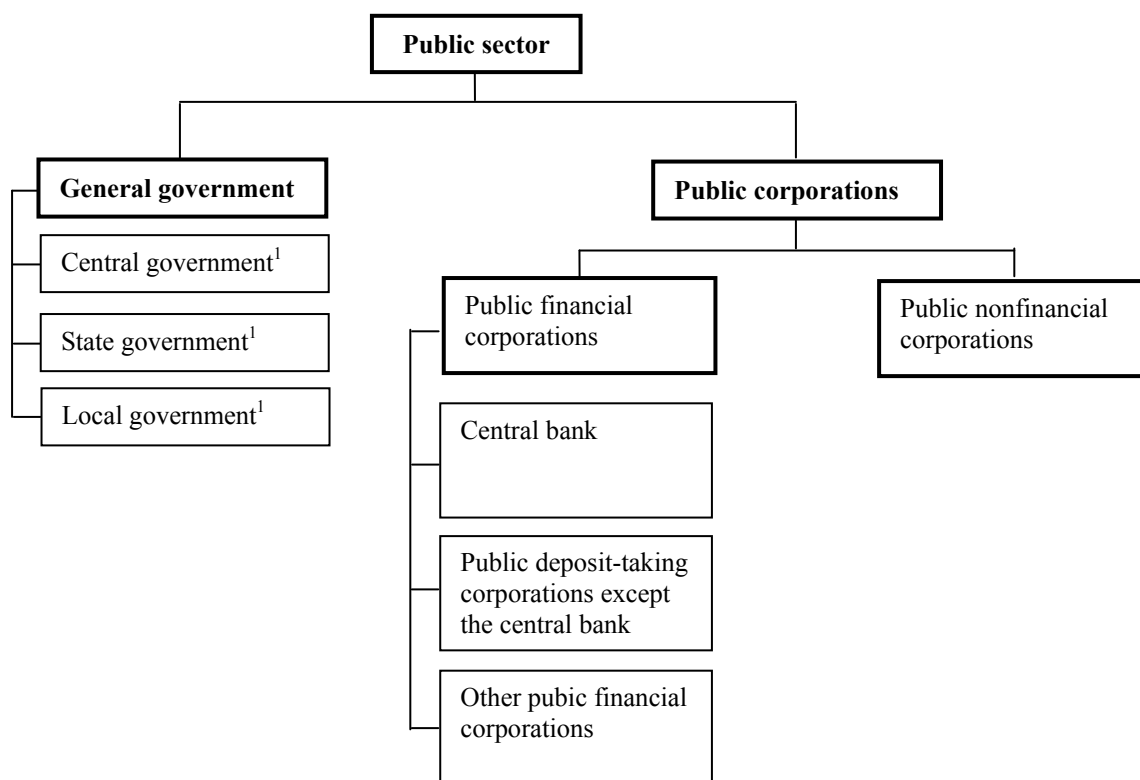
**Public sector**

**General government**

Central government$^1$

State government$^1$

Local government$^1$

**Public corporations**

Public financial corporations

Central bank

Public deposit-taking corporations except the central bank

Other pubic financial corporations

Public nonfinancial corporations